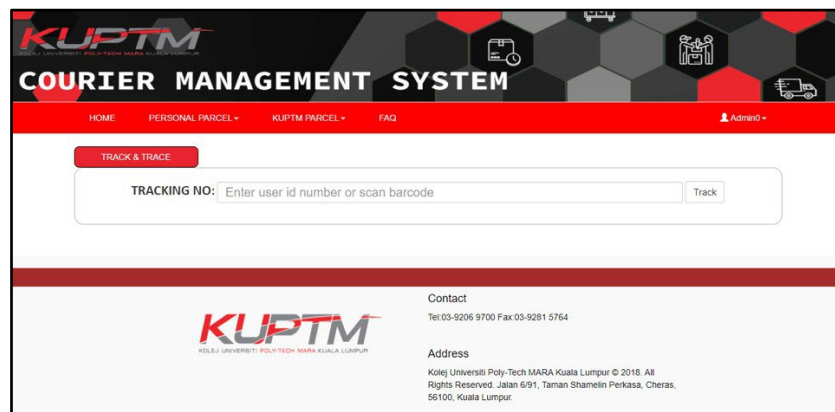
KUPTM
KOLEJ UNIVERSITI POLY-TECH MARA KUALA LUMPUR

COURIER MANAGEMENT SYSTEM

HOME PERSONAL PARCEL ▾ KUPTM PARCEL ▾ FAQ Admin0 ▾

TRACK & TRACE

TRACKING NO: Enter user id number or scan barcode Track

KUPTM
KOLEJ UNIVERSITI POLY-TECH MARA KUALA LUMPUR

Contact

Tel:03-9206 9700 Fax:03-9281 5764

Address

Kolej Universiti Poly-Tech MARA Kuala Lumpur © 2018. All Rights Reserved. Jalan 6/91, Taman Shamelin Perkasa, Cheras, 56100, Kuala Lumpur.